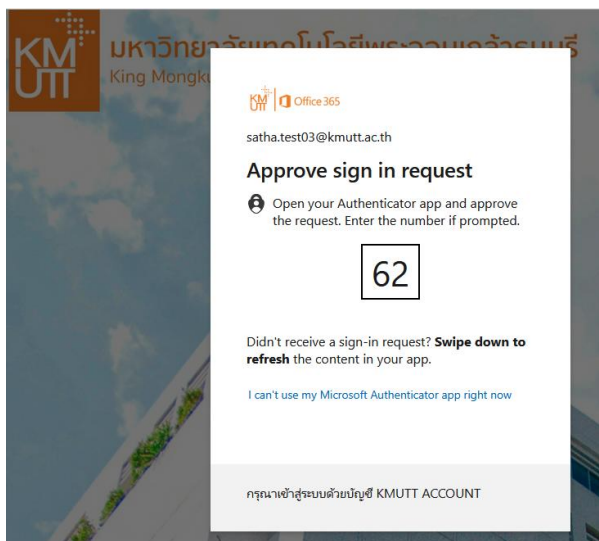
KMUTT มหาวิทยา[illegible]
King Mongk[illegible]

KMUTT Office 365

satha.test03@kmutt.ac.th

Approve sign in request

Open your Authenticator app and approve the request. Enter the number if prompted.

62

Didn't receive a sign-in request? **Swipe down to refresh** the content in your app.

I can't use my Microsoft Authenticator app right now

กรุณาเข้าสู่ระบบด้วยบัญชี KMUTT ACCOUNT